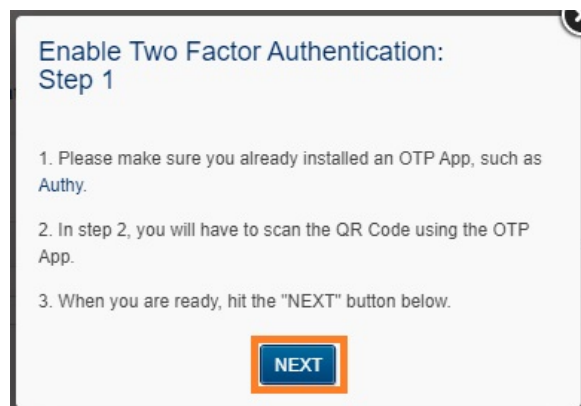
Enable Two Factor Authentication: Step 1

1. Please make sure you already installed an OTP App, such as Authy.

2. In step 2, you will have to scan the QR Code using the OTP App.

3. When you are ready, hit the "NEXT" button below.

NEXT